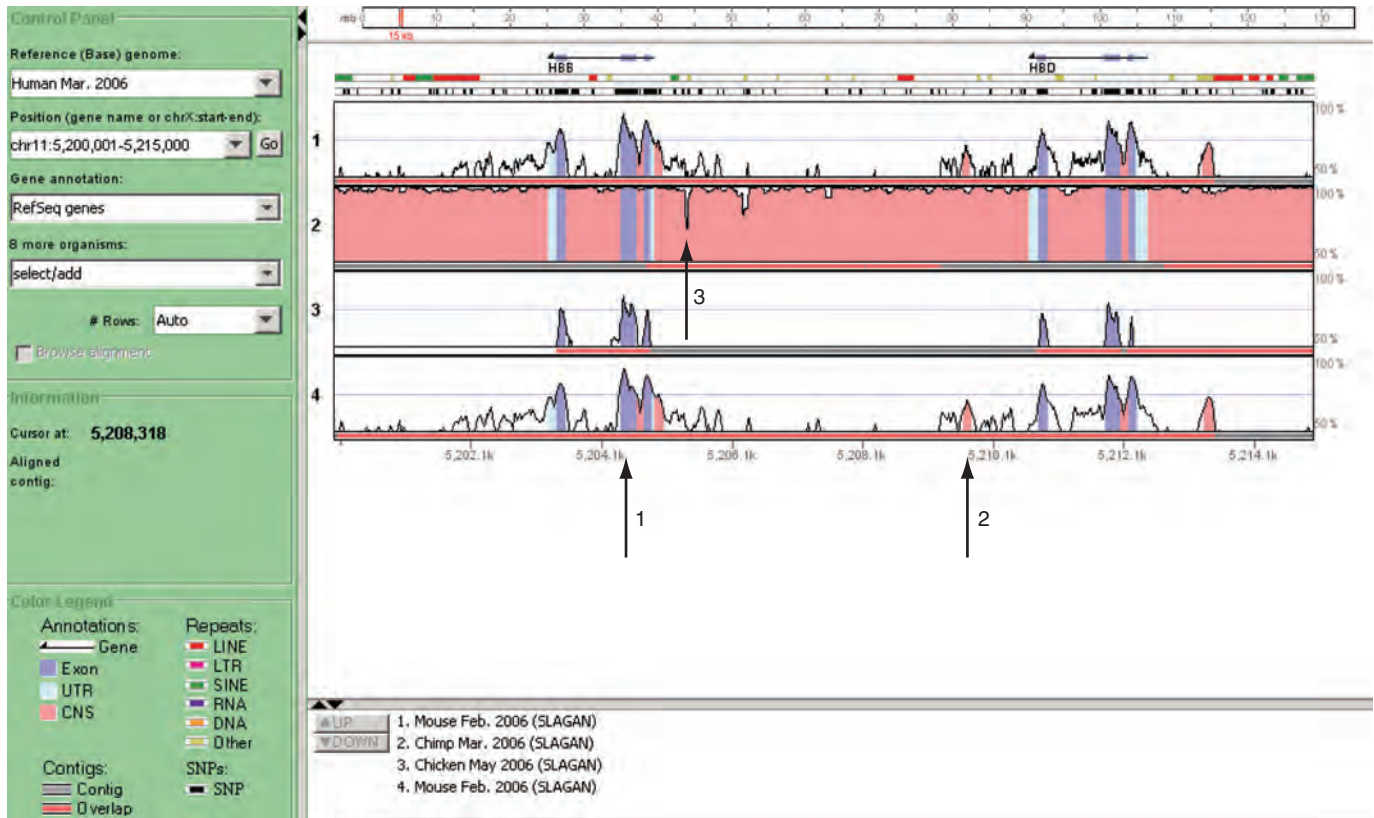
Control Panel

Reference (Base) genome:

Human Mar. 2006

Position (gene name or chrX:start-end):

chr11:5,200,001-5,215,000 Go

Gene annotation:

RefSeq genes

8 more organisms:

select/add

# Rows: Auto

Browse alignment

Information

Cursor at: 5,208,318

Aligned contig:

Color Legend

Annotations: Gene Exon UTR CNS

Repeats: LINE LTR SINE RNA DNA Other

Contigs: Contig Overlap

SNPs: SNP

mb 10 20 30 40 50 60 70 80 90 100 110 120 130

15 kb

HBB HBD

1 2 3 4

100 % 50 % 100 % 50 % 100 % 50 % 100 % 50 %

3

5,202.1k 5,204.1k 5,206.1k 5,208.1k 5,210.1k 5,212.1k 5,214.1k

1 2

UP DOWN

1. Mouse Feb. 2006 (SLAGAN)
2. Chimp Mar. 2006 (SLAGAN)
3. Chicken May 2006 (SLAGAN)
4. Mouse Feb. 2006 (SLAGAN)